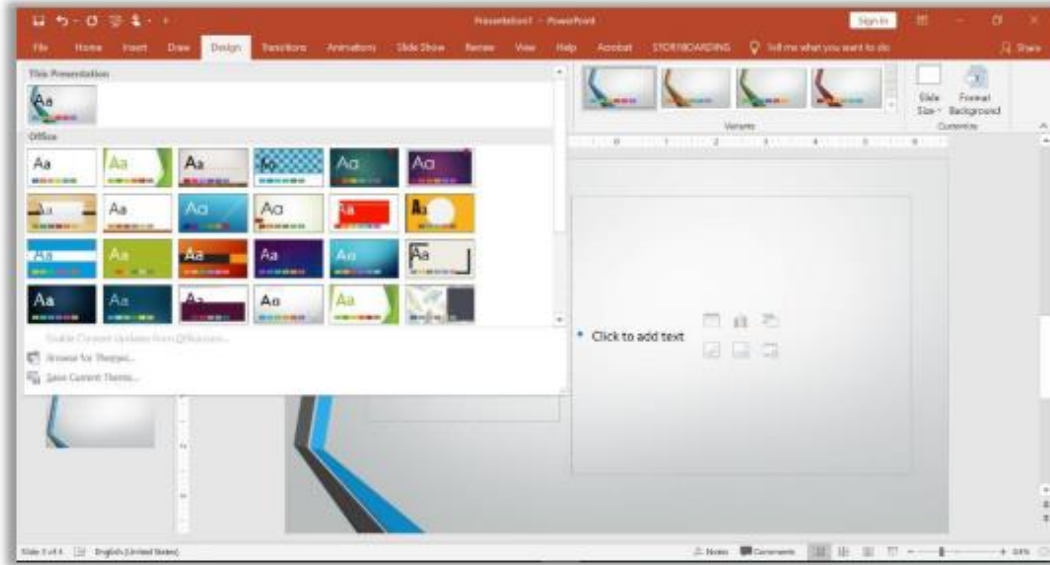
Presentation1 - PowerPoint

Sign in

File Home Insert Draw Design Transitions Animations Slide Show Review View Help Acrobat STORYBOARDING Tell me what you want to do

Share

This Presentation

Aa

Office

Aa Aa Aa Aa Aa Aa

Aa Aa Aa Aa Aa Aa

Aa Aa Aa Aa Aa Aa

Aa Aa Aa Aa Aa

Enable Content Updates from Office.com...

Browse for Themes...

Save Current Theme...

Variants

Slide Size

Format Background

Customize

Click to add text

Slide 1 of 4 English (United States)

Notes Comments

64%